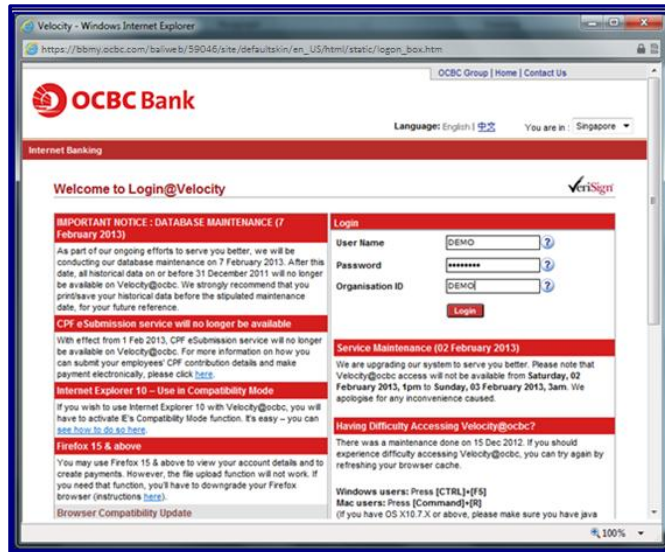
Velocity - Windows Internet Explorer

https://bbmy.ocbc.com/baiweb/59046/site/defaultskin/en_US/html/static/logon_box.htm

OCBC Group | Home | Contact Us

OCBC Bank

Language: English | 中文

You are in : Singapore

Internet Banking

Welcome to Login@Velocity

VeriSign

IMPORTANT NOTICE : DATABASE MAINTENANCE (7 February 2013)

As part of our ongoing efforts to serve you better, we will be conducting our database maintenance on 7 February 2013. After this date, all historical data on or before 31 December 2011 will no longer be available on Velocity@ocbc. We strongly recommend that you print/save your historical data before the stipulated maintenance date, for your future reference.

CPF eSubmission service will no longer be available

With effect from 1 Feb 2013, CPF eSubmission service will no longer be available on Velocity@ocbc. For more information on how you can submit your employees' CPF contribution details and make payment electronically, please click here.

Internet Explorer 10 – Use in Compatibility Mode

If you wish to use Internet Explorer 10 with Velocity@ocbc, you will have to activate IE's Compatibility Mode function. It's easy – you can see how to do so here.

Firefox 15 & above

You may use Firefox 15 & above to view your account details and to create payments. However, the file upload function will not work. If you need that function, you'll have to downgrade your Firefox browser (instructions here).

Browser Compatibility Update

Login

User Name DEMO

Password •••••••••

Organisation ID DEMO

Login

Service Maintenance (02 February 2013)

We are upgrading our system to serve you better. Please note that Velocity@ocbc access will not be available from Saturday, 02 February 2013, 1pm to Sunday, 03 February 2013, 3am. We apologise for any inconvenience caused.

Having Difficulty Accessing Velocity@ocbc?

There was a maintenance done on 15 Dec 2012. If you should experience difficulty accessing Velocity@ocbc, you can try again by refreshing your browser cache.

Windows users: Press [CTRL]+[F5]
Mac users: Press [Command]+[R]
(If you have OS X10.7.X or above, please make sure you have java

100%